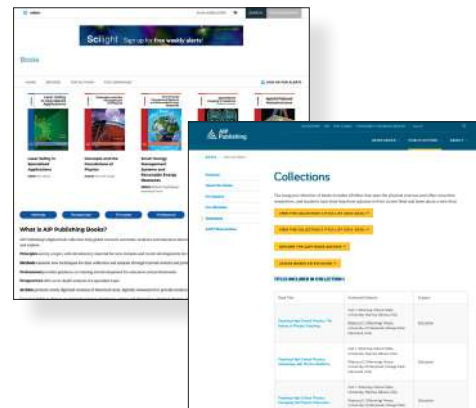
Scilight Sign up for free weekly alerts!

Books

Laser Safety in Specialized Applications

Concepts and the Foundations of Physics

Smart Energy Management Systems and Renewable Energy Resources

What is AIP Publishing Books?

AIP Publishing

Collections

FIND THE COLLECTION 1 TITLES (BY AREA BOOK)

FIND THE COLLECTION 2 TITLES (BY AREA BOOK)

EXPLORE THE SOFT BOOK ARCHIVE

ORDER BOOKS FOR REVIEW

TITLES INCLUDED IN COLLECTION 1

| Book Title | Contributed Subjects | Subject |
|---|---|---|
| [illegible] | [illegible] | Education |
| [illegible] | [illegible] | Education |
| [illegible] | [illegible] | Education |